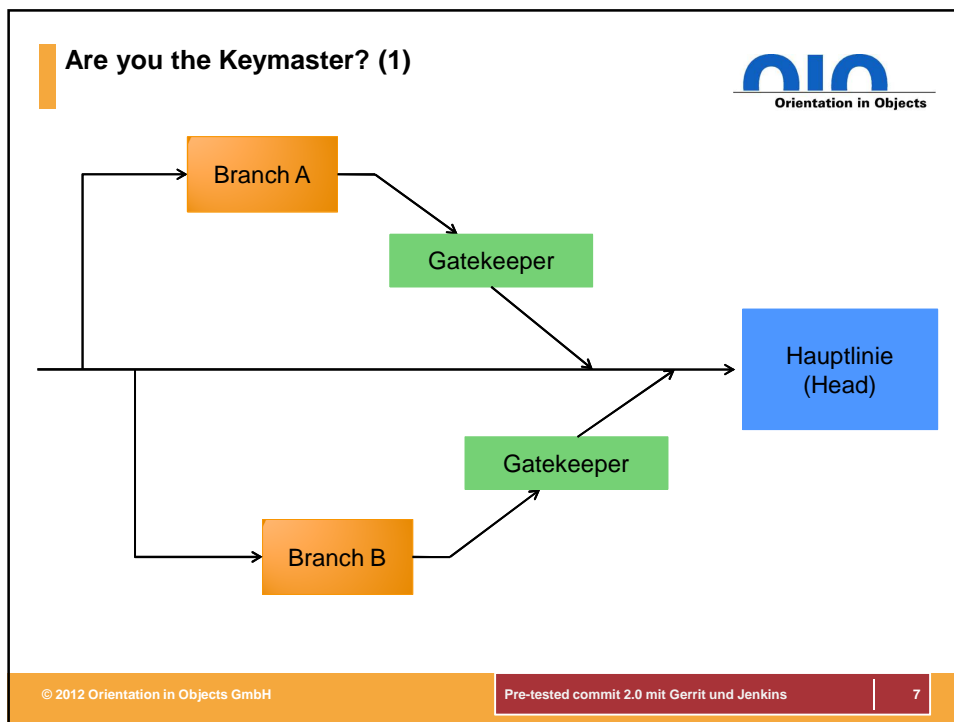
Are you the Keymaster? (1)

oio
Orientation in Objects

Branch A

Gatekeeper

Hauptlinie (Head)

Gatekeeper

Branch B

© 2012 Orientation in Objects GmbH

Pre-tested commit 2.0 mit Gerrit und Jenkins

7